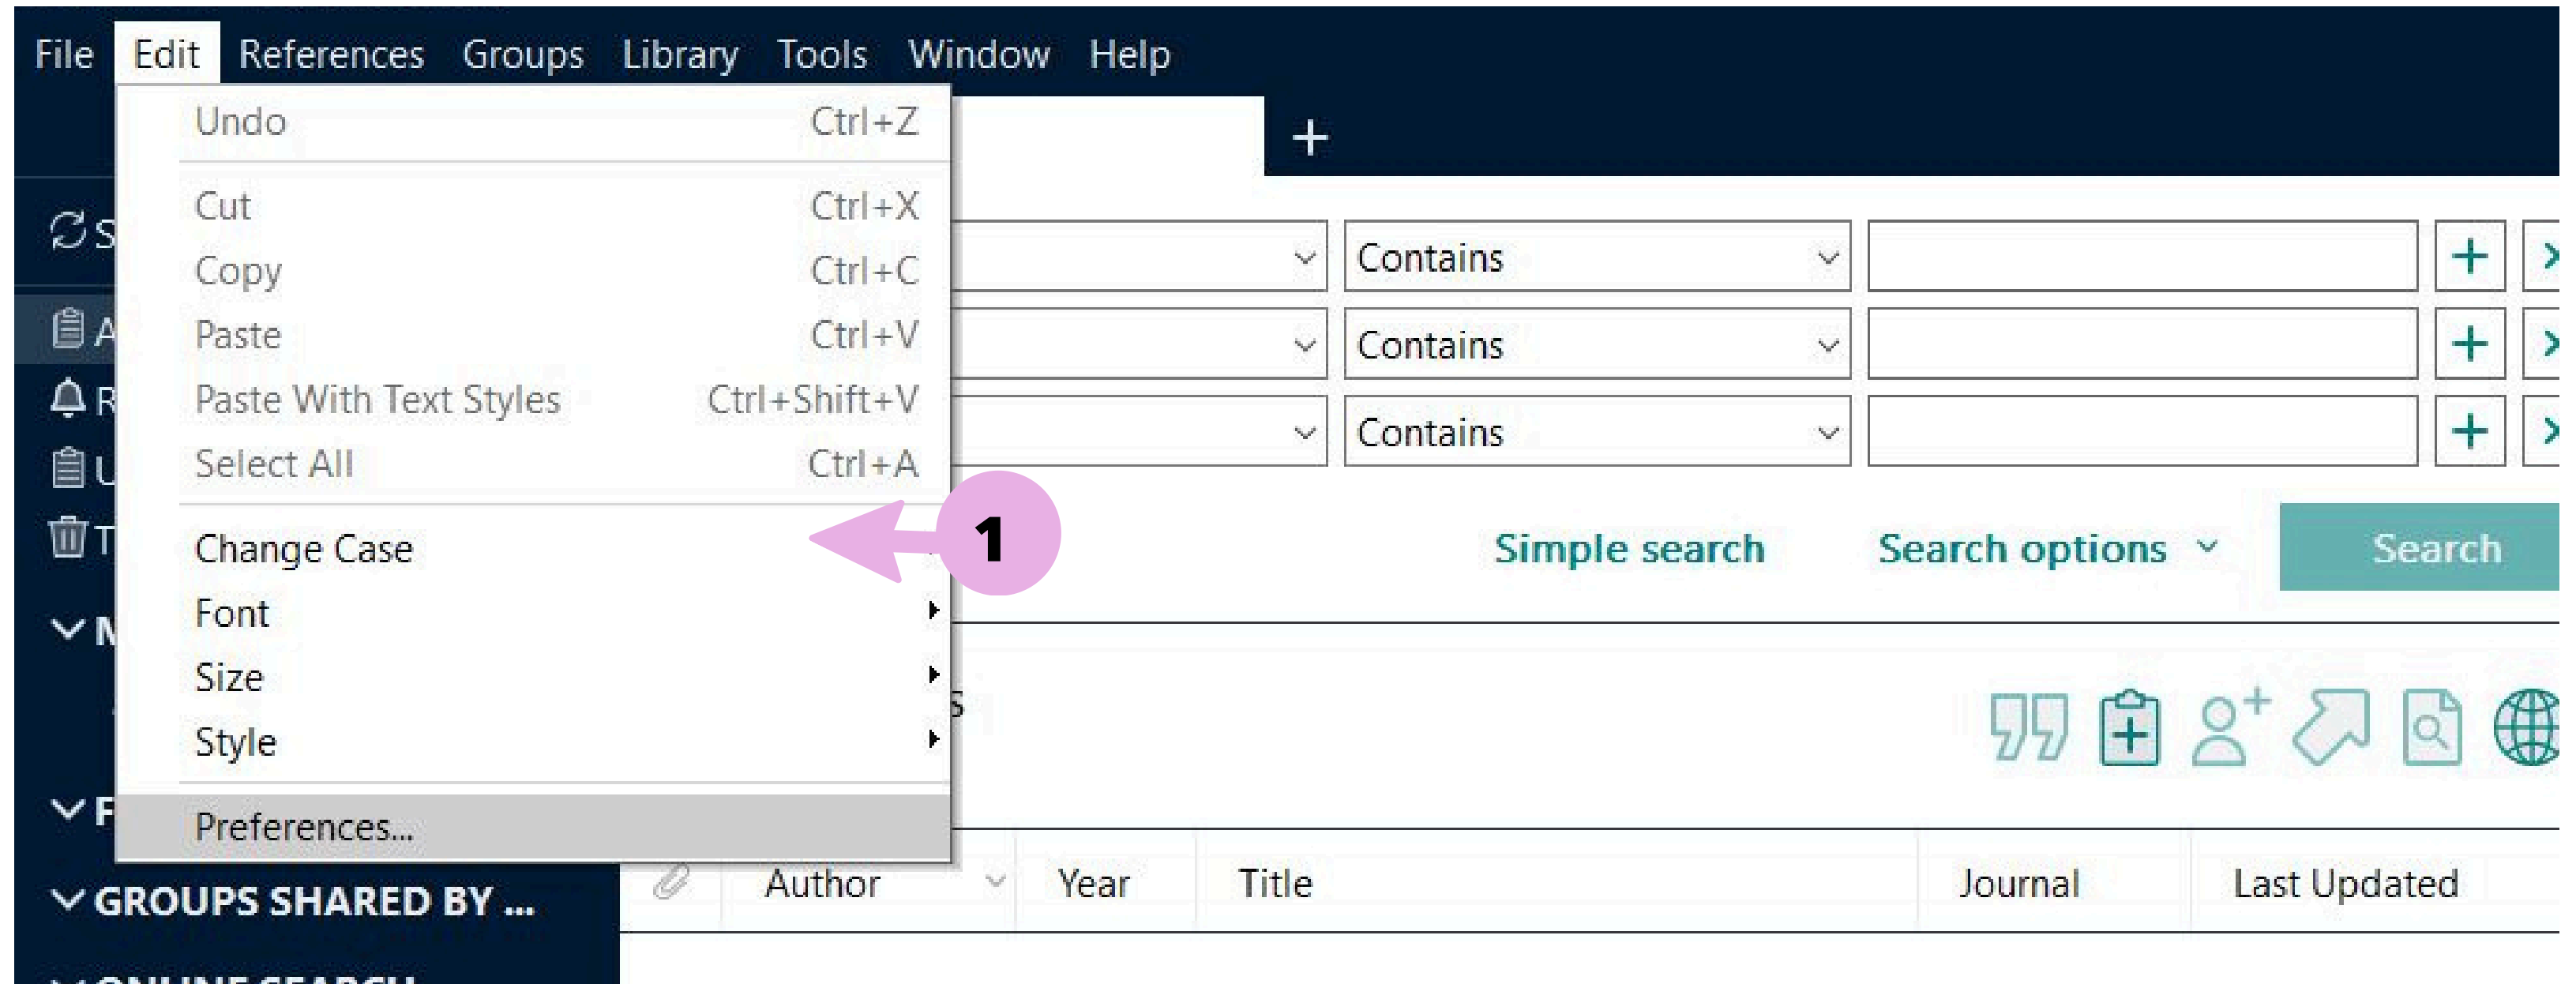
File Edit References Groups Library Tools Window Help

Undo Ctrl+Z
Cut Ctrl+X
Copy Ctrl+C
Paste Ctrl+V
Paste With Text Styles Ctrl+Shift+V
Select All Ctrl+A
Change Case
Font
Size
Style
Preferences...

1

Contains
Contains
Contains

Simple search
Search options
Search

GROUPS SHARED BY ...

Author Year Title Journal Last Updated